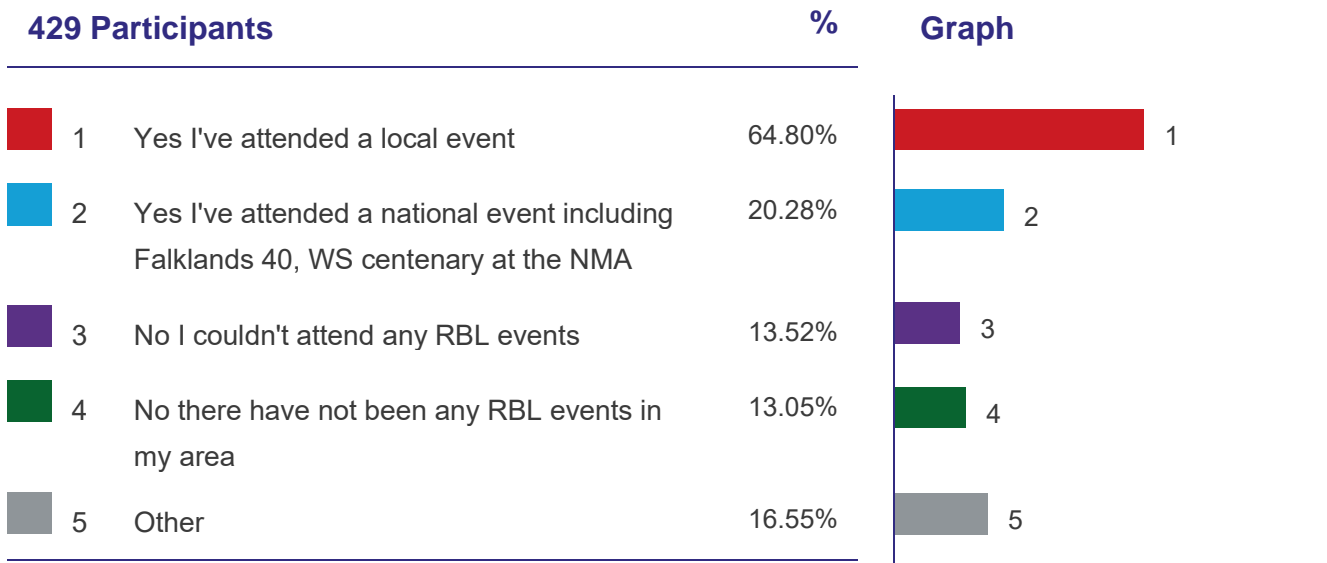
| 429 Participants | | % | Graph |
|---|---|---|---|
| 1 | Yes I've attended a local event | 64.80% | 1 |
| 2 | Yes I've attended a national event including Falklands 40, WS centenary at the NMA | 20.28% | 2 |
| 3 | No I couldn't attend any RBL events | 13.52% | 3 |
| 4 | No there have not been any RBL events in my area | 13.05% | 4 |
| 5 | Other | 16.55% | 5 |